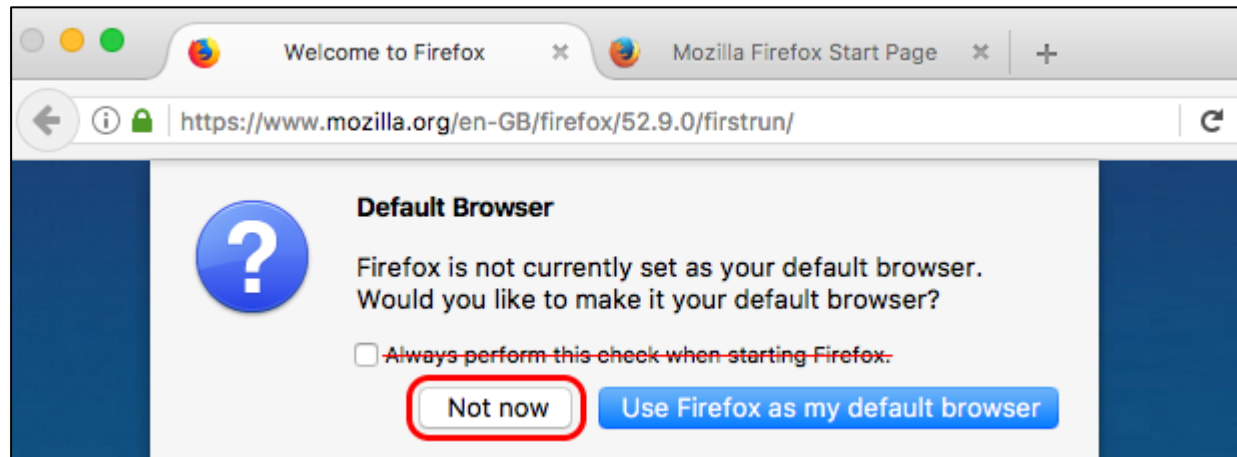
Welcome to Firefox ×
Mozilla Firefox Start Page ×
+
https://www.mozilla.org/en-GB/firefox/52.9.0/firstrun/

?

Default Browser

Firefox is not currently set as your default browser. Would you like to make it your default browser?

Always perform this check when starting Firefox.

Not now
Use Firefox as my default browser